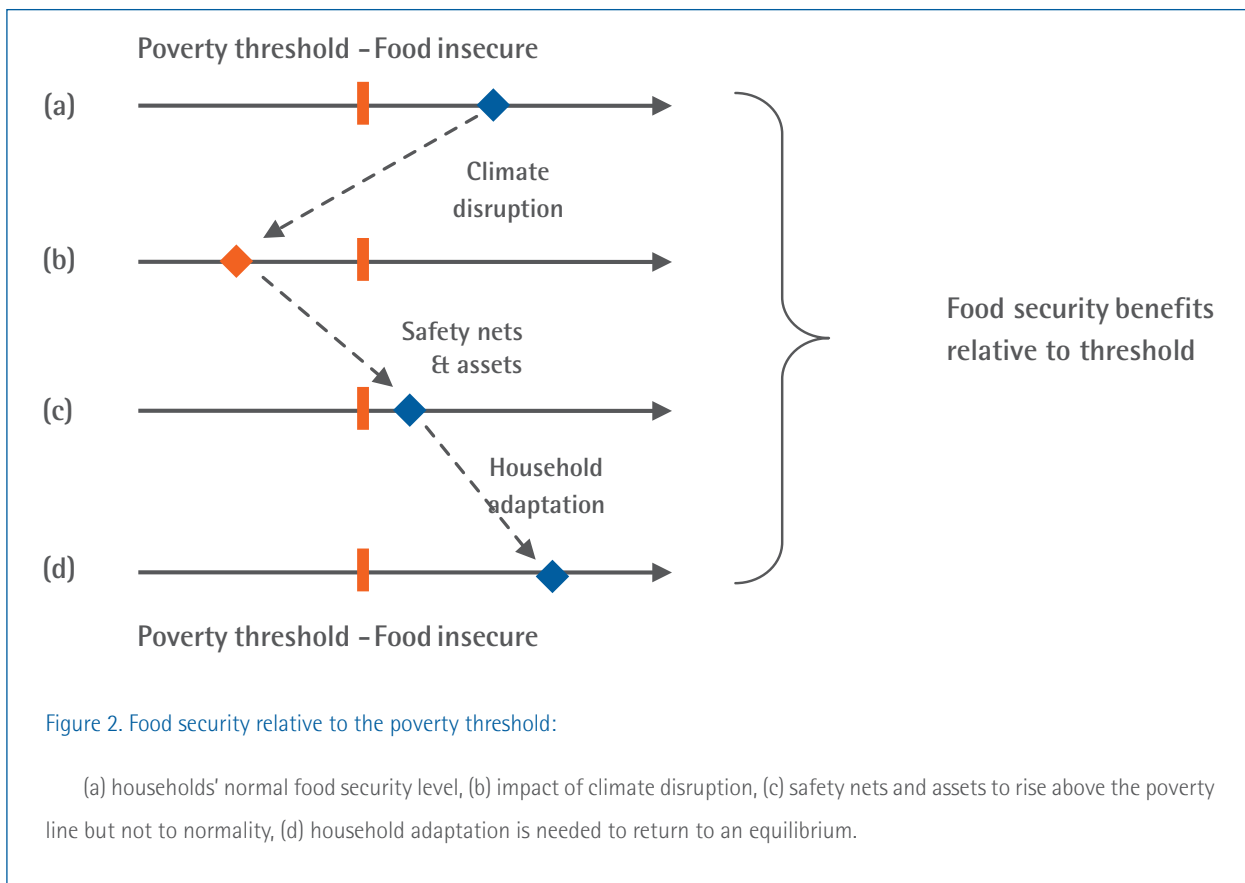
Poverty threshold - Food insecure

(a)

Climate disruption

(b)

Safety nets & assets

(c)

Household adaptation

(d)

Poverty threshold - Food insecure

Food security benefits relative to threshold

Figure 2. Food security relative to the poverty threshold:

(a) households' normal food security level, (b) impact of climate disruption, (c) safety nets and assets to rise above the poverty line but not to normality, (d) household adaptation is needed to return to an equilibrium.